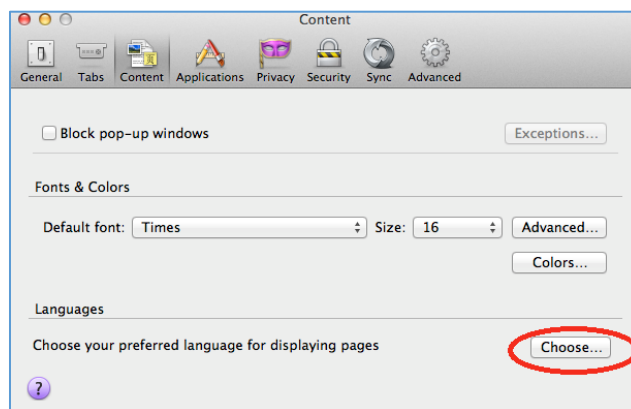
Content

General Tabs Content Applications Privacy Security Sync Advanced

Block pop-up windows

Exceptions...

Fonts & Colors

Default font: Times

Size: 16

Advanced...

Colors...

Languages

Choose your preferred language for displaying pages

Choose...

?